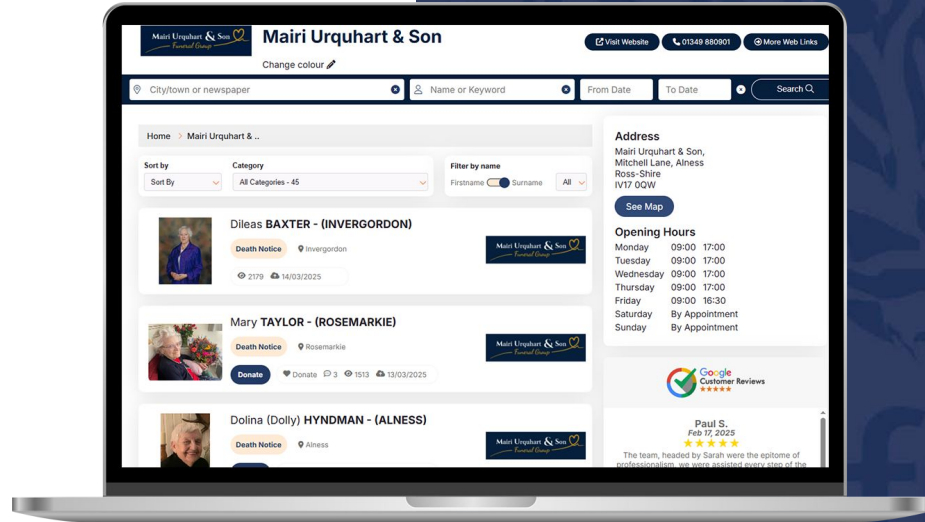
Mairi Urquhart & Son Funeral Group

Mairi Urquhart & Son

Change colour

Visit Website
01349 880901
More Web Links

City/town or newspaper
Name or Keyword
From Date
To Date
Search

Home > Mairi Urquhart & ..

Sort by
Sort By
Category
All Categories - 45
Filter by name
Firstname Surname
All

Dileas BAXTER - (INVERGORDON)
Death Notice
Invergordon
2179 14/03/2025
Mairi Urquhart & Son Funeral Group

Mary TAYLOR - (ROSEMARKIE)
Death Notice
Rosemarkie
Donate
Donate 3 1513 13/03/2025
Mairi Urquhart & Son Funeral Group

Dolina (Dolly) HYNDMAN - (ALNESS)
Death Notice
Alness
Mairi Urquhart & Son Funeral Group

Address
Mairi Urquhart & Son, Mitchell Lane, Alness
Ross-Shire
IV17 0QW
See Map

Opening Hours
| Monday | 09:00 | 17:00 |
|---|---|---|
| Tuesday | 09:00 | 17:00 |
| Wednesday | 09:00 | 17:00 |
| Thursday | 09:00 | 17:00 |
| Friday | 09:00 | 16:30 |
| Saturday | By Appointment | |
| Sunday | By Appointment | |

Google Customer Reviews

Paul S.
Feb 17, 2025
The team, headed by Sarah were the epitome of professionalism, we were assisted every step of the